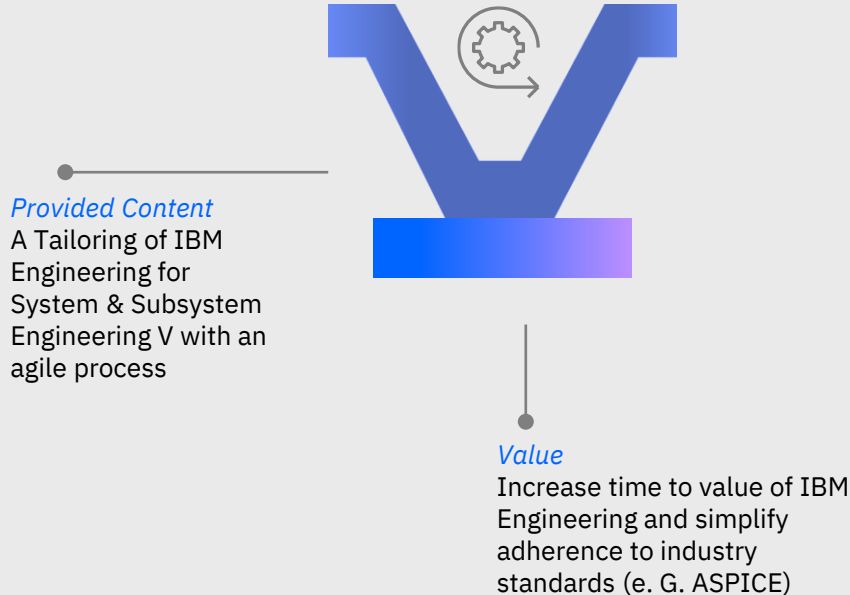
Provided Content
A Tailoring of IBM Engineering for System & Subsystem Engineering V with an agile process

Value
Increase time to value of IBM Engineering and simplify adherence to industry standards (e. G. ASPICE)